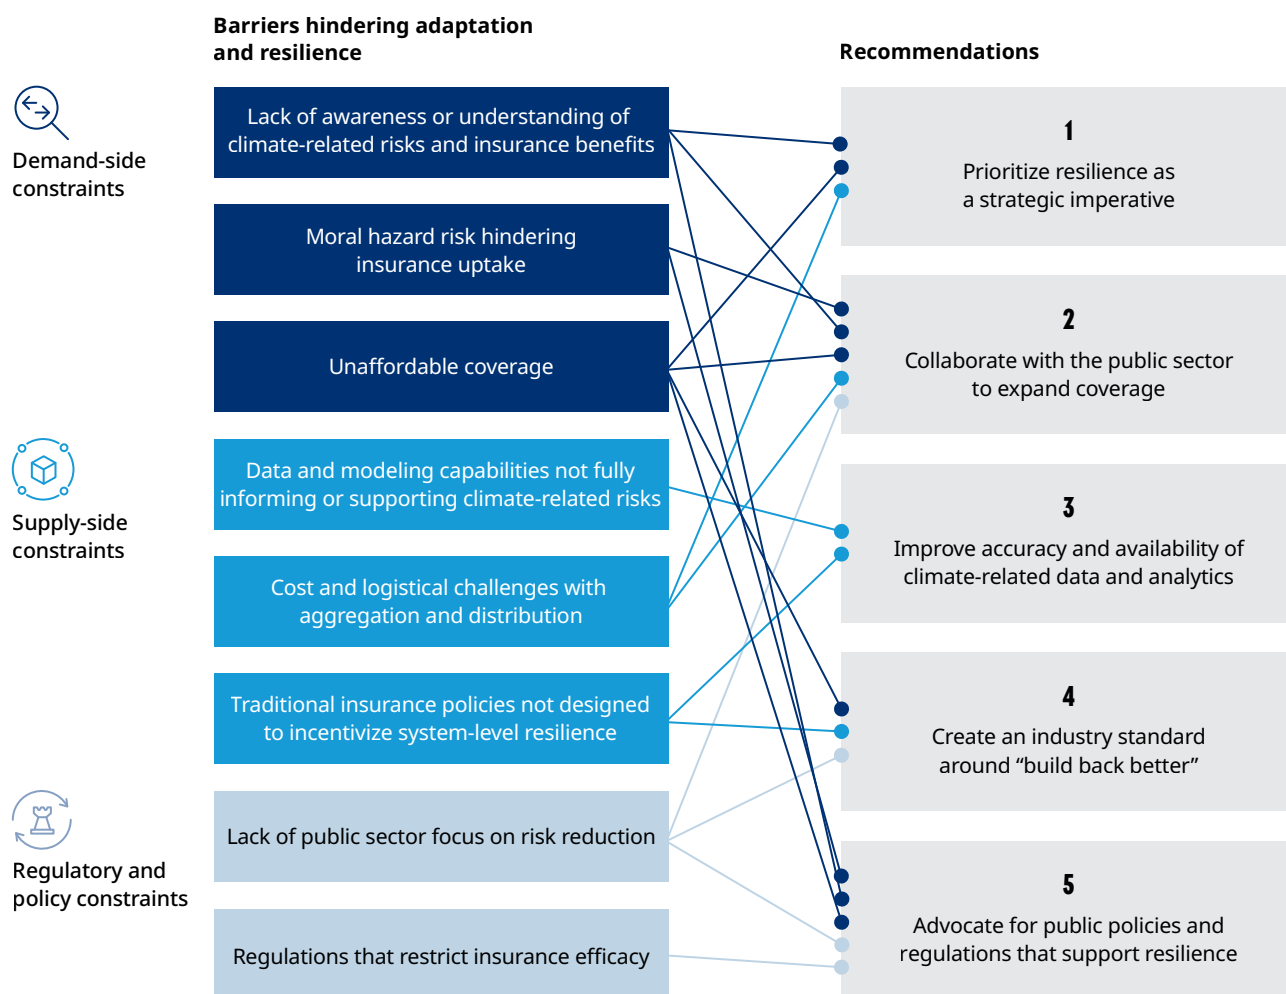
Barriers hindering adaptation and resilience

Recommendations

Demand-side constraints

Lack of awareness or understanding of climate-related risks and insurance benefits

Moral hazard risk hindering insurance uptake

Unaffordable coverage

Supply-side constraints

Data and modeling capabilities not fully informing or supporting climate-related risks

Cost and logistical challenges with aggregation and distribution

Traditional insurance policies not designed to incentivize system-level resilience

Regulatory and policy constraints

Lack of public sector focus on risk reduction

Regulations that restrict insurance efficacy

1
Prioritize resilience as a strategic imperative

2
Collaborate with the public sector to expand coverage

3
Improve accuracy and availability of climate-related data and analytics

4
Create an industry standard around “build back better”

5
Advocate for public policies and regulations that support resilience